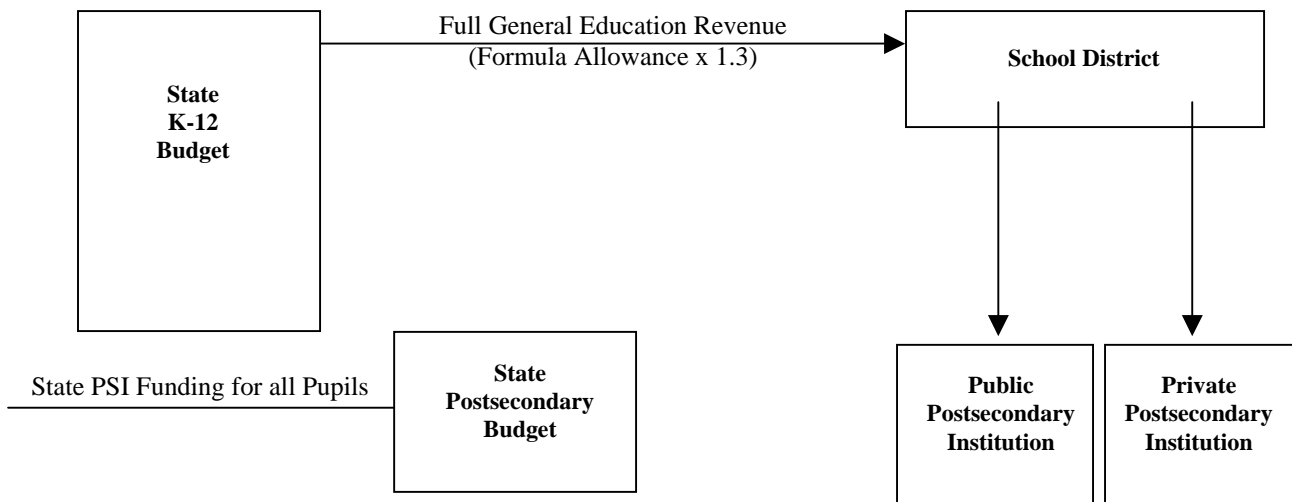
State
K-12
Budget

Full General Education Revenue
(Formula Allowance x 1.3)

School District

State PSI Funding for all Pupils

State
Postsecondary
Budget

Public
Postsecondary
Institution

Private
Postsecondary
Institution